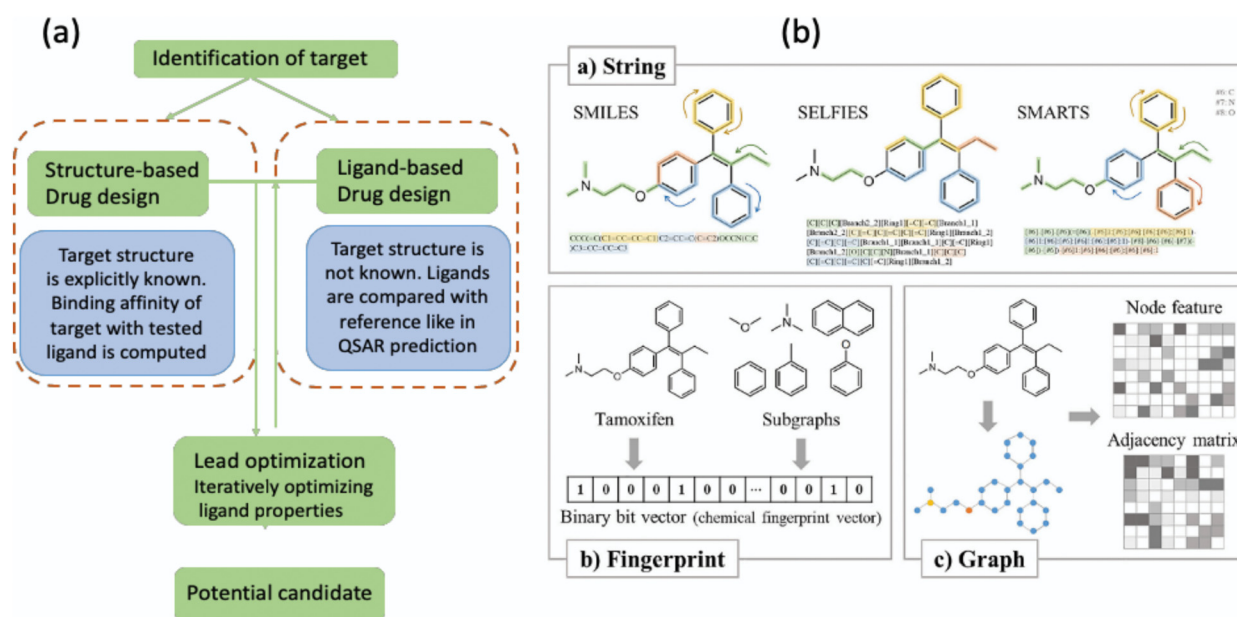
(a)

Identification of target

Structure-based Drug design

Ligand-based Drug design

Target structure is explicitly known. Binding affinity of target with tested ligand is computed

Target structure is not known. Ligands are compared with reference like in QSAR prediction

Lead optimization
Iteratively optimizing ligand properties

Potential candidate

(b)

a) String

SMILES

SELFIES

SMARTS

#6: C
#7: N
#8: O

CCC(=C(C1=CC=CC=C1)C2=CC=C(C=C2)OCCN(C)C)C3=CC=CC=C3

[C][C][C][Branch2_2][Ring1][=C][=C][Branch1_1][Branch2_2][C][=C][C][=C][C][=C][Ring1][Branch1_2][C][=C][C][=C][Branch1_1][Branch1_1][C][=C][Ring1][Branch1_2][O][C][C][N][Branch1_1][C][C][C][C][=C][C][=C][C][=C][Ring1][Branch1_2]

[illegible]

b) Fingerprint

Tamoxifen

Subgraphs

| 1 | 0 | 0 | 0 | 1 | 0 | 0 | ··· | 0 | 0 | 1 | 0 |
|---|---|---|---|---|---|---|---|---|---|---|---|

Binary bit vector (chemical fingerprint vector)

c) Graph

Node feature

Adjacency matrix